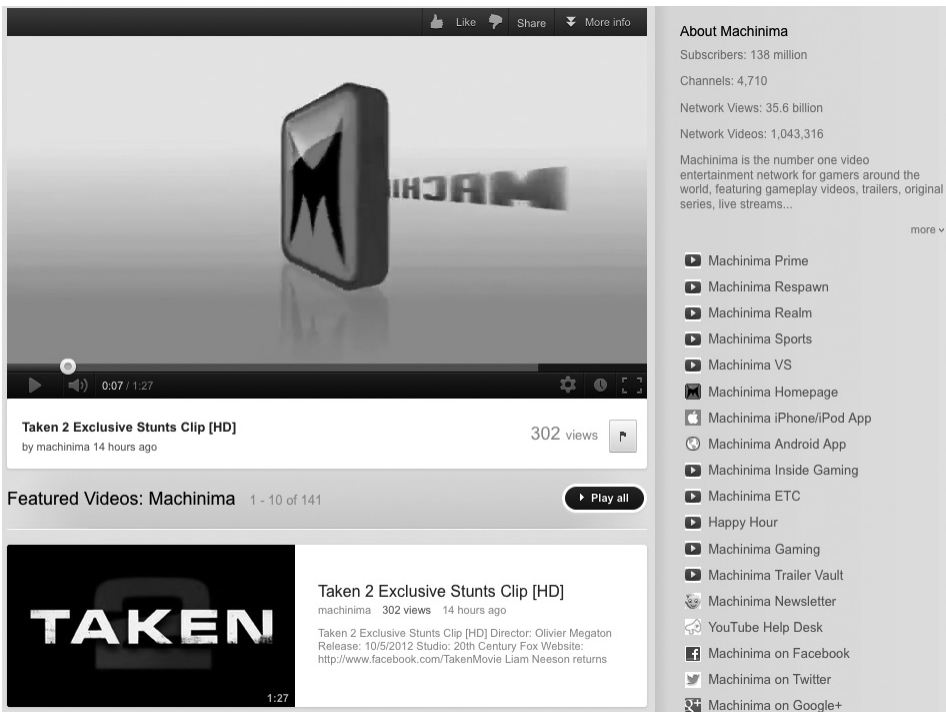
Like Share More info

MACHI

0:07 / 1:27

Taken 2 Exclusive Stunts Clip [HD]
by machinima 14 hours ago

302 views

Featured Videos: Machinima 1 - 10 of 141

Play all

TAKEN 2

1:27

Taken 2 Exclusive Stunts Clip [HD]
machinima 302 views 14 hours ago

Taken 2 Exclusive Stunts Clip [HD] Director: Olivier Megaton Release: 10/5/2012 Studio: 20th Century Fox Website: http://www.facebook.com/TakenMovie Liam Neeson returns

About Machinima

Subscribers: 138 million

Channels: 4,710

Network Views: 35.6 billion

Network Videos: 1,043,316

Machinima is the number one video entertainment network for gamers around the world, featuring gameplay videos, trailers, original series, live streams...

more

Machinima Prime
Machinima Respawn
Machinima Realm
Machinima Sports
Machinima VS
Machinima Homepage
Machinima iPhone/iPod App
Machinima Android App
Machinima Inside Gaming
Machinima ETC
Happy Hour
Machinima Gaming
Machinima Trailer Vault
Machinima Newsletter
YouTube Help Desk
Machinima on Facebook
Machinima on Twitter
Machinima on Google+